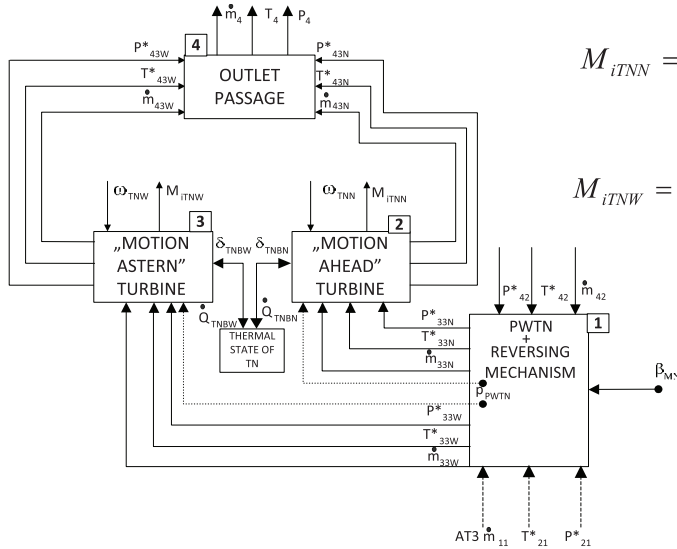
$\dot{m}_4$ $T_4$ $P_4$

4

OUTLET PASSAGE

$P^*_{43W}$
$T^*_{43W}$
$\dot{m}_{43W}$

$P^*_{43N}$
$T^*_{43N}$
$\dot{m}_{43N}$

$M_{iTNN} =$

$M_{iTNW} =$

$\omega_{TNW}$ $M_{iTNW}$

$\omega_{TNN}$ $M_{iTNN}$

3

„MOTION ASTERN" TURBINE

$\delta_{TNBW}$ $\delta_{TNBN}$

2

„MOTION AHEAD" TURBINE

$\dot{Q}_{TNBW}$ $\dot{Q}_{TNBN}$

THERMAL STATE OF TN

$P^*_{42}$ $T^*_{42}$ $\dot{m}_{42}$

$P^*_{33N}$
$T^*_{33N}$
$\dot{m}_{33N}$

PWTN + REVERSING MECHANISM

1

$\beta_{M}$

$p_{PWTN}$

$P^*_{33W}$
$T^*_{33W}$
$\dot{m}_{33W}$

AT3 $\dot{m}_{11}$ $T^*_{21}$ $P^*_{21}$